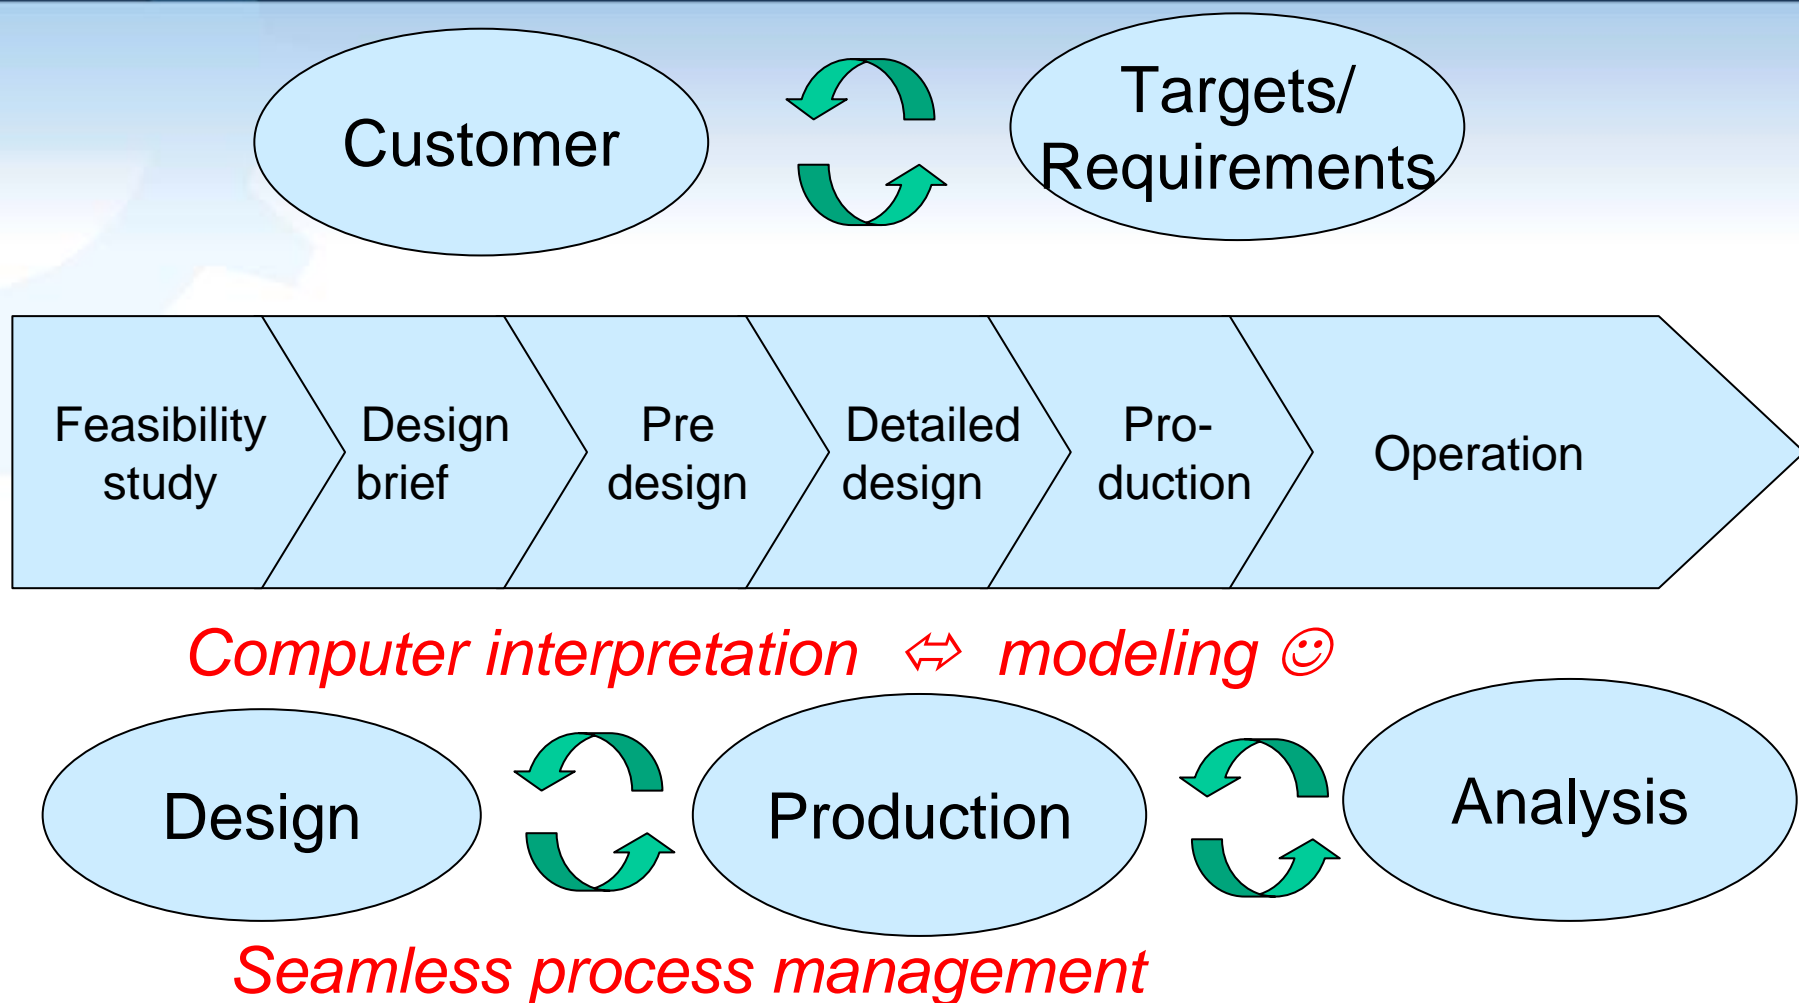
Customer

Targets/ Requirements

Feasibility study

Design brief

Pre design

Detailed design

Production

Operation

Computer interpretation ⇔ modeling ☺

Design

Production

Analysis

Seamless process management